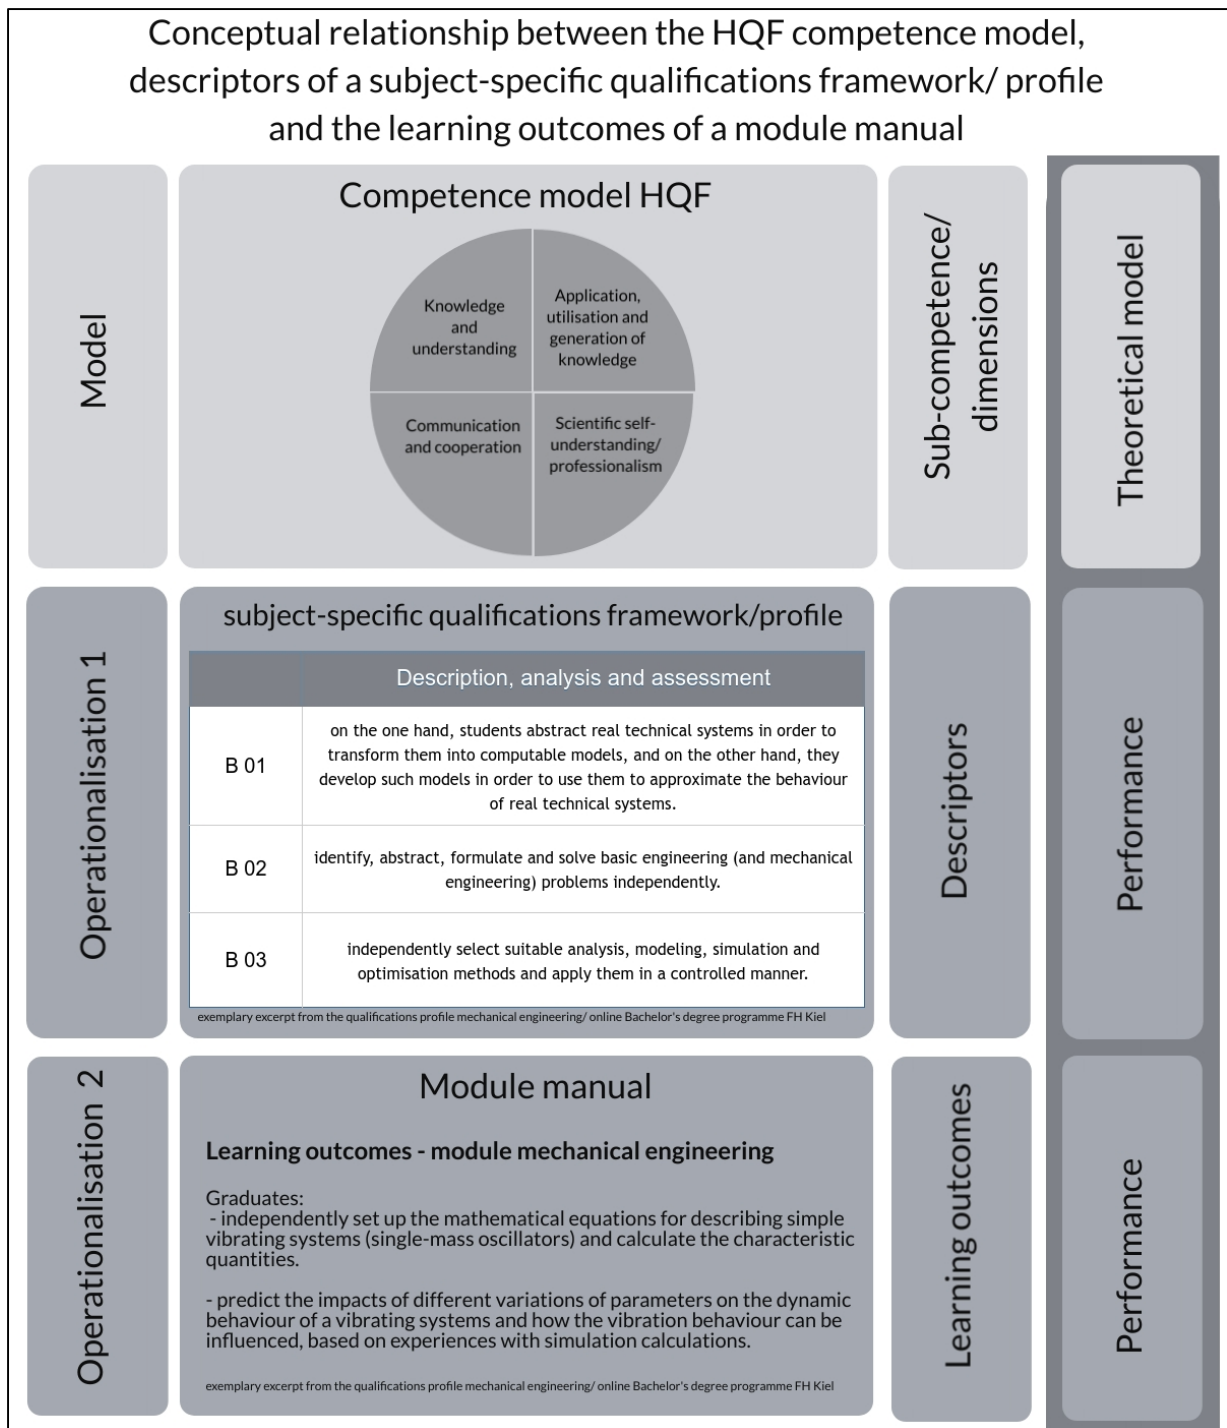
Conceptual relationship between the HQF competence model, descriptors of a subject-specific qualifications framework/ profile and the learning outcomes of a module manual

Model

Competence model HQF

Knowledge and understanding

Application, utilisation and generation of knowledge

Communication and cooperation

Scientific self-understanding/ professionalism

Sub-competence/ dimensions

Theoretical model

Operationalisation 1

subject-specific qualifications framework/profile

| | Description, analysis and assessment |
|---|---|
| B 01 | on the one hand, students abstract real technical systems in order to transform them into computable models, and on the other hand, they develop such models in order to use them to approximate the behaviour of real technical systems. |
| B 02 | identify, abstract, formulate and solve basic engineering (and mechanical engineering) problems independently. |
| B 03 | independently select suitable analysis, modeling, simulation and optimisation methods and apply them in a controlled manner. |

exemplary excerpt from the qualifications profile mechanical engineering/ online Bachelor's degree programme FH Kiel

Descriptors

Performance

Operationalisation 2

Module manual

Learning outcomes - module mechanical engineering

Graduates:
- independently set up the mathematical equations for describing simple vibrating systems (single-mass oscillators) and calculate the characteristic quantities.

- predict the impacts of different variations of parameters on the dynamic behaviour of a vibrating systems and how the vibration behaviour can be influenced, based on experiences with simulation calculations.

exemplary excerpt from the qualifications profile mechanical engineering/ online Bachelor's degree programme FH Kiel

Learning outcomes

Performance